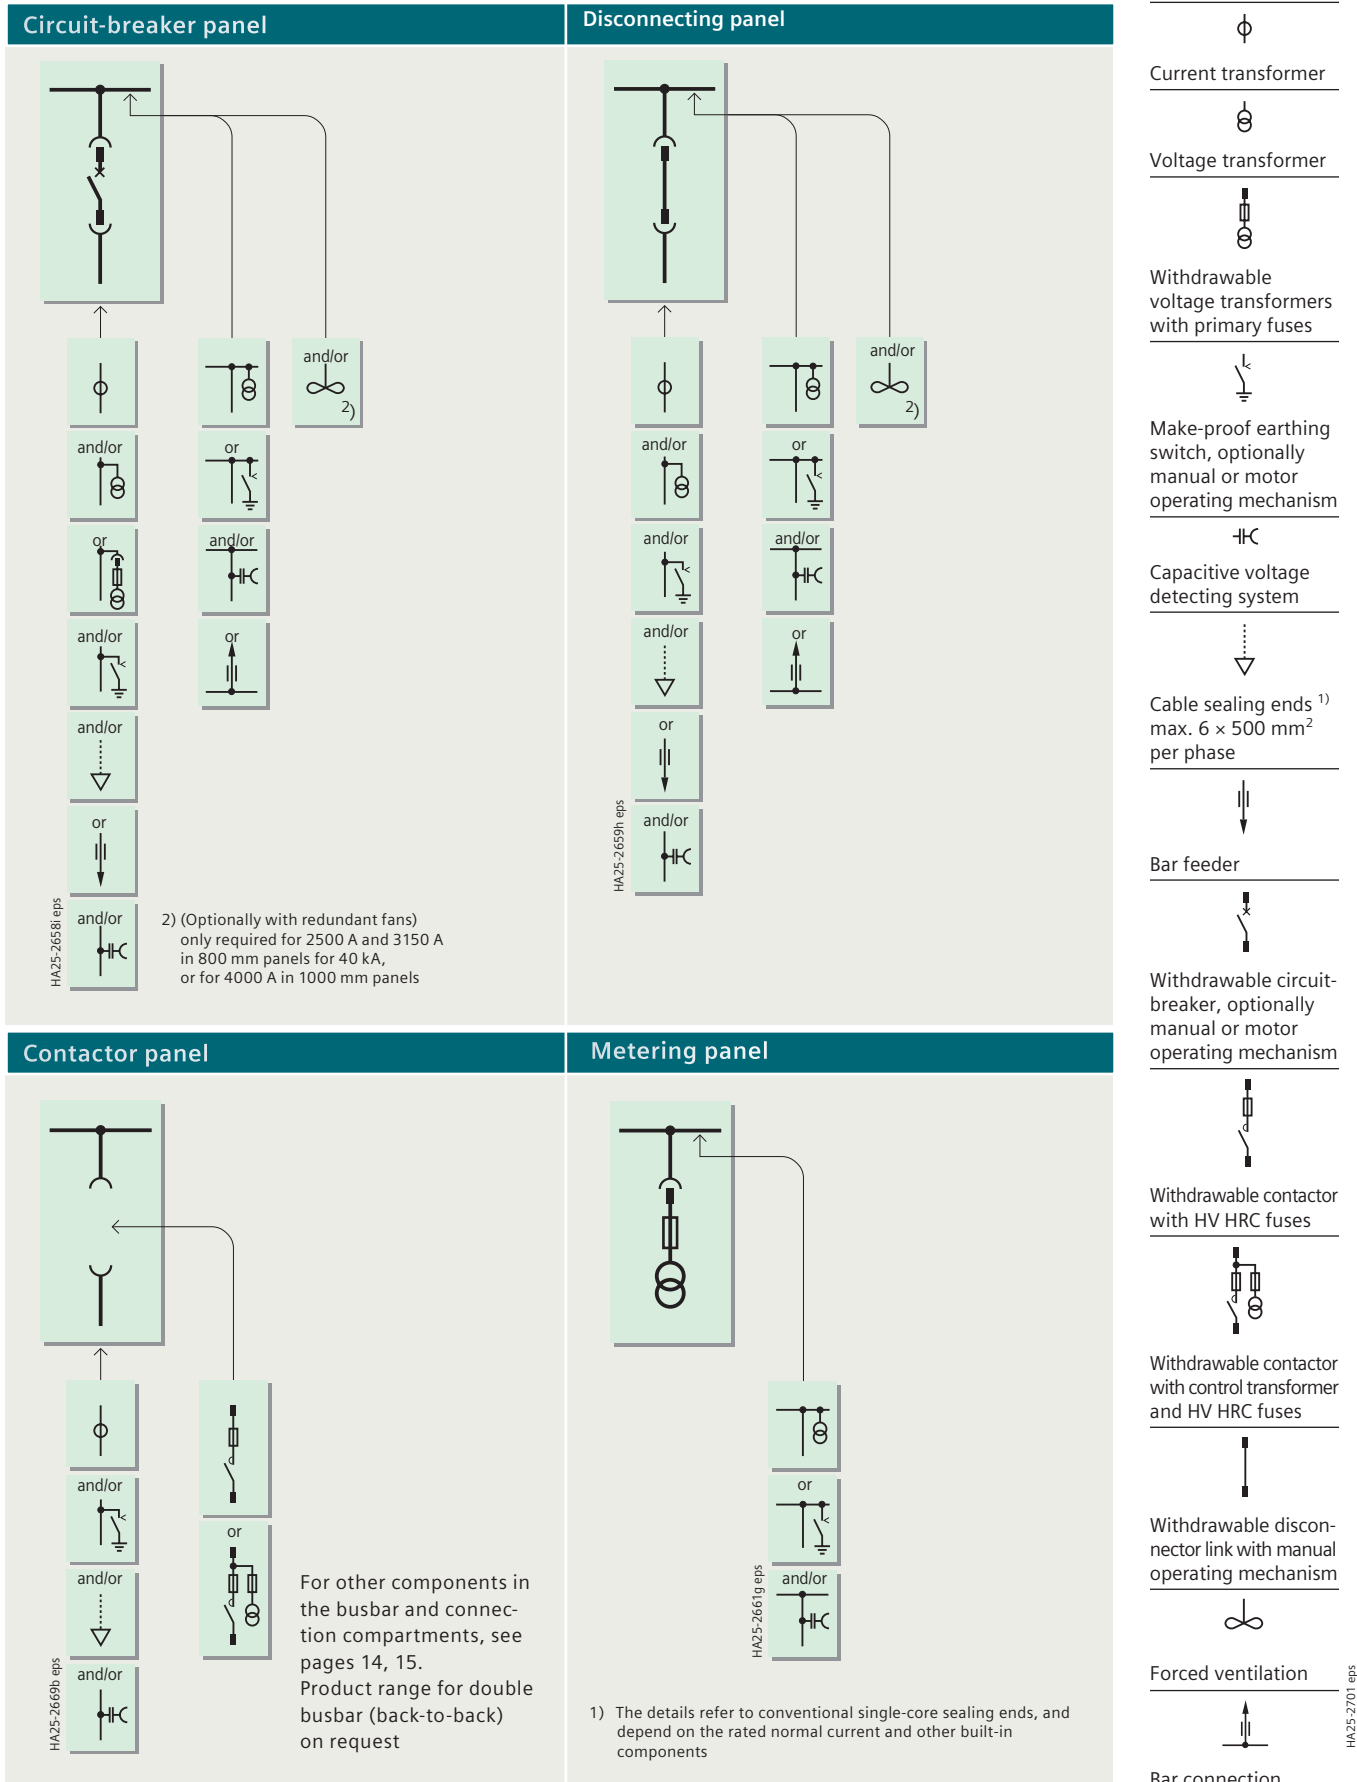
Circuit-breaker panel

and/or
2)

and/or

or

and/or

and/or

or

and/or

or

and/or

or

HA25-2658i eps

2) (Optionally with redundant fans) only required for 2500 A and 3150 A in 800 mm panels for 40 kA, or for 4000 A in 1000 mm panels

Disconnecting panel

and/or
2)

and/or

or

and/or

and/or

and/or

or

or

and/or

HA25-2659h eps

Current transformer

Voltage transformer

Withdrawable voltage transformers with primary fuses

Make-proof earthing switch, optionally manual or motor operating mechanism

Capacitive voltage detecting system

Cable sealing ends $^{1)}$ max. 6 × 500 mm$^2$ per phase

Bar feeder

Withdrawable circuit-breaker, optionally manual or motor operating mechanism

Withdrawable contactor with HV HRC fuses

Withdrawable contactor with control transformer and HV HRC fuses

Withdrawable disconnector link with manual operating mechanism

Forced ventilation

Bar connection

HA25-2701 eps

Contactor panel

and/or

and/or

and/or

or

HA25-2669b eps

For other components in the busbar and connection compartments, see pages 14, 15.
Product range for double busbar (back-to-back) on request

Metering panel

or

and/or

HA25-2661g eps

1) The details refer to conventional single-core sealing ends, and depend on the rated normal current and other built-in components